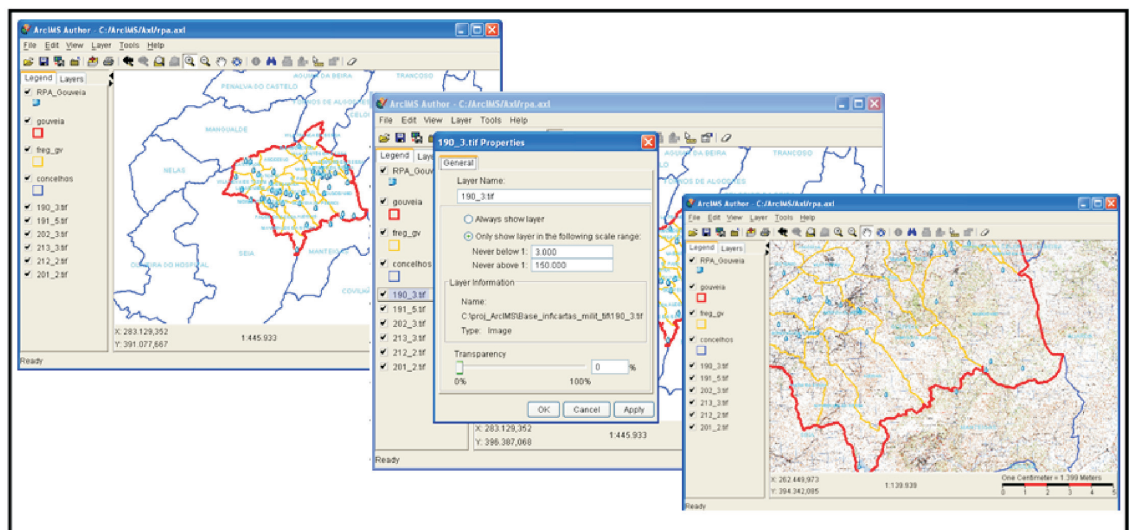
ArcIMS Author - C:/ArcIMS/kxl/rpa.axl

File Edit View Layer Tools Help

Legend Layers

RPA_Gouveia

gouveia

freg_gv

concelhos

190_3.tif

191_5.tif

202_3.tif

213_3.tif

212_2.tif

201_2.tif

AGUIAR DA BEIRA

TRANCOSO

PENALVA DO CASTELO

FORNOS DE ALGODRES

MANGUALDE

NELAS

SEIA

OLIVEIRA DO HOSPITAL

MANTEIGAS

COVILHÃ

X: 283.129,352

Y: 391.077,667

1:445.933

Ready

ArcIMS Author - C:/ArcIMS/kxl/rpa.axl

File Edit View Layer Tools Help

Legend Layers

RPA_Gouveia

gouveia

freg_gv

concelhos

190_3.tif

191_5.tif

202_3.tif

213_3.tif

212_2.tif

201_2.tif

AGUIAR DA BEIRA

TRANCOSO

FORNOS DE ALGODRES

X: 283.129,352

Y: 396.387,068

1:445.933

Ready

190_3.tif Properties

General

Layer Name:

190_3.tif

Always show layer

Only show layer in the following scale range:

Never below 1: 3.000

Never above 1: 150.000

Layer Information

Name:

C:\proj_ArcIMS\Base_inf\cartas_milit_tif\190_3.tif

Type: Image

Transparency

0 %

0%

100%

OK Cancel Apply

ArcIMS Author - C:/ArcIMS/kxl/rpa.axl

File Edit View Layer Tools Help

Legend Layers

RPA_Gouveia

gouveia

freg_gv

concelhos

190_3.tif

191_5.tif

202_3.tif

213_3.tif

212_2.tif

201_2.tif

X: 262.449,973

Y: 394.342,095

1:139.939

One Centimeter = 1.399 Meters

0 1 2 3 4 5

Ready